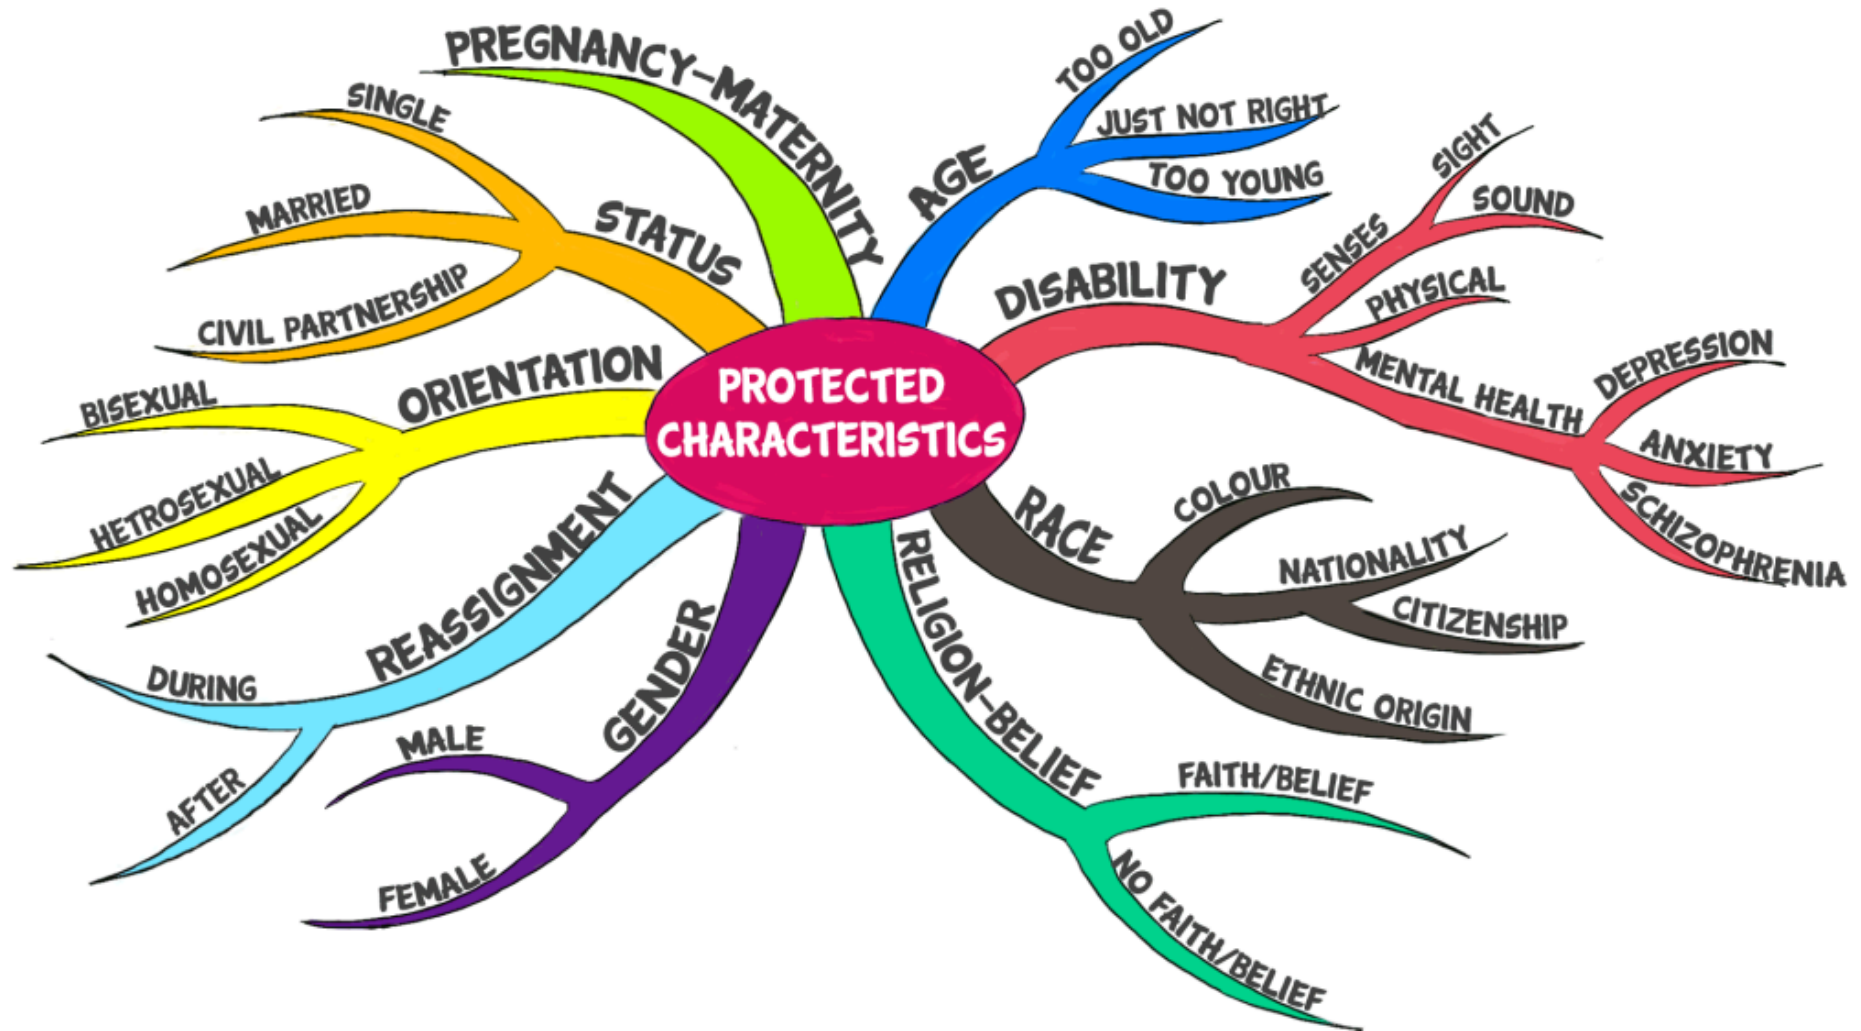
PROTECTED CHARACTERISTICS

PREGNANCY-MATERNITY

STATUS
SINGLE
MARRIED
CIVIL PARTNERSHIP

ORIENTATION
BISEXUAL
HETROSEXUAL
HOMOSEXUAL

REASSIGNMENT
DURING
AFTER

GENDER
MALE
FEMALE

AGE
TOO OLD
JUST NOT RIGHT
TOO YOUNG

DISABILITY
SENSES
SIGHT
SOUND
PHYSICAL
MENTAL HEALTH
DEPRESSION
ANXIETY
SCHIZOPHRENIA

RACE
COLOUR
NATIONALITY
CITIZENSHIP
ETHNIC ORIGIN

RELIGION-BELIEF
FAITH/BELIEF
NO FAITH/BELIEF